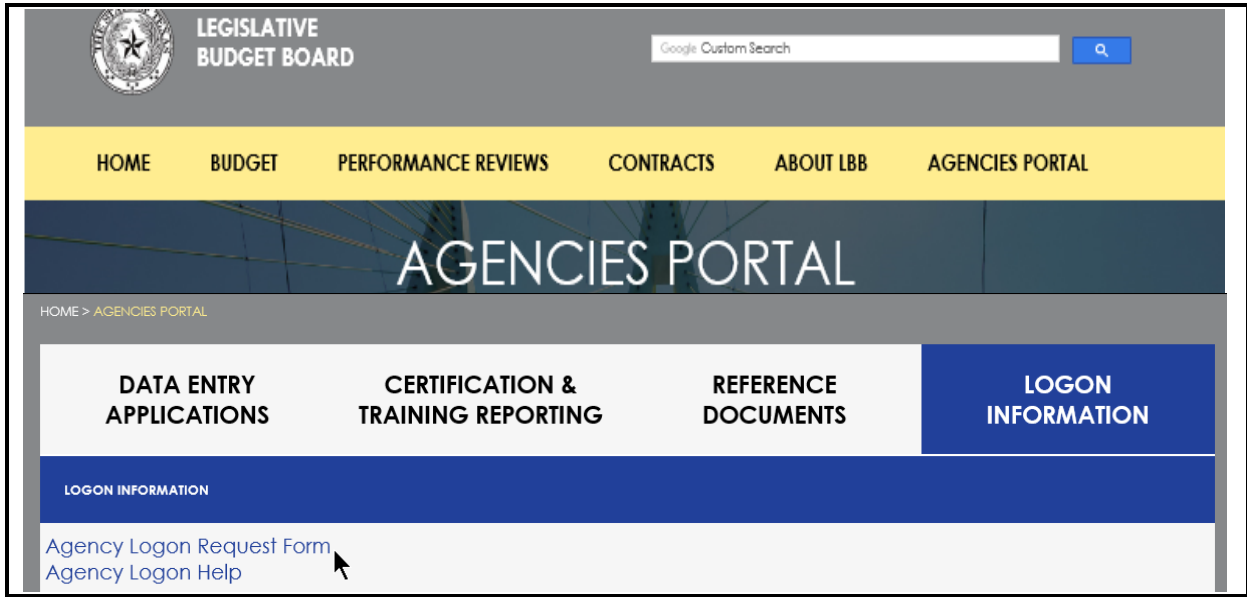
LEGISLATIVE BUDGET BOARD

Google Custom Search

HOME BUDGET PERFORMANCE REVIEWS CONTRACTS ABOUT LBB AGENCIES PORTAL

AGENCIES PORTAL

HOME > AGENCIES PORTAL

DATA ENTRY APPLICATIONS

CERTIFICATION & TRAINING REPORTING

REFERENCE DOCUMENTS

LOGON INFORMATION

LOGON INFORMATION

Agency Logon Request Form
Agency Logon Help